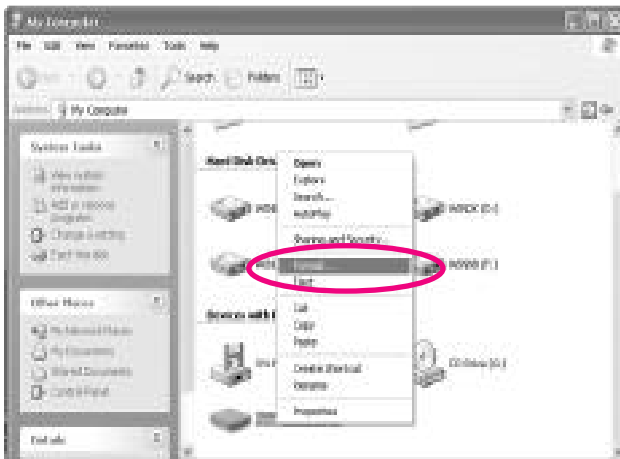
My Computer

File Edit View Favorites Tools Help

Back Search Folders

Address My Computer Go

System Tasks

View system information

Add or remove programs

Change a setting

Eject this disk

Other Places

My Network Places

My Documents

Shared Documents

Control Panel

Details

Hard Disk Drives

Devices with Removable Storage

Open

Explore

Search...

AutoPlay

Sharing and Security...

Format...

Eject

Cut

Copy

Paste

Create Shortcut

Rename

Properties

WD6CK (E:)

WD500 (F:)

CD Drive (G:)